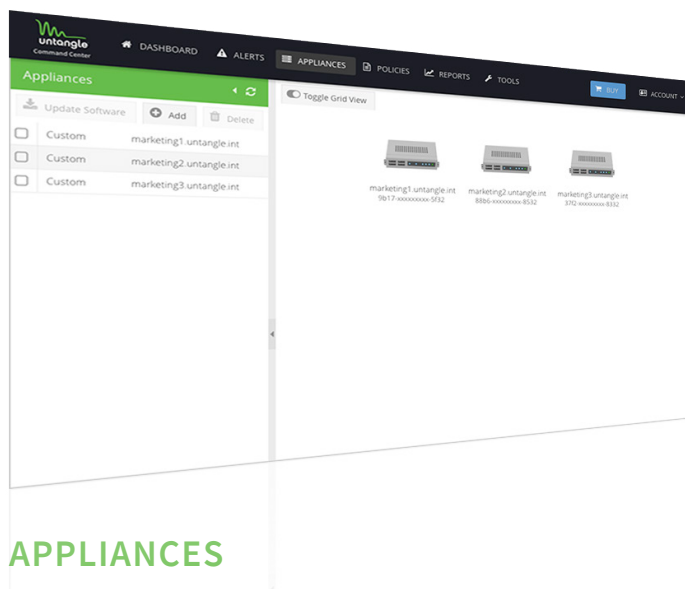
untangle
Command Center

DASHBOARD ALERTS APPLIANCES POLICIES REPORTS TOOLS BUY ACCOUNT

Appliances

Update Software Add Delete

| | | |
|---|---|---|
| ☐ | Custom | marketing1.untangle.int |
| ☐ | Custom | marketing2.untangle.int |
| ☐ | Custom | marketing3.untangle.int |

Toggle Grid View

marketing1.untangle.int
9b17-xxxxxxxxx-5f32

marketing2.untangle.int
88b6-xxxxxxxxx-8532

marketing3.untangle.int
37f2-xxxxxxxxx-8332

APPLIANCES